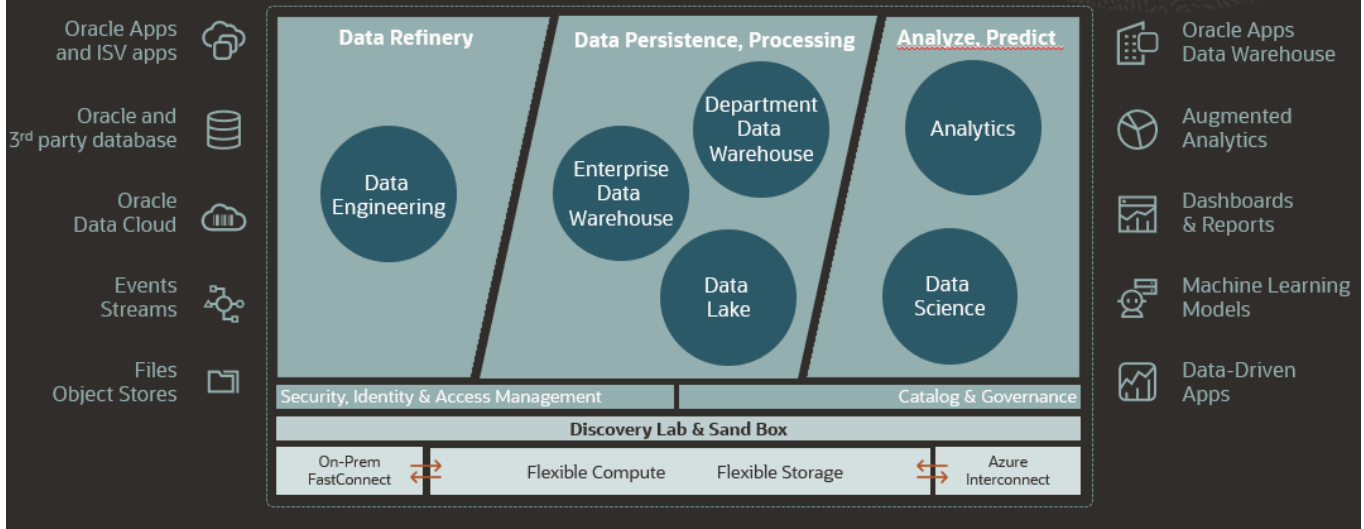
Oracle Apps and ISV apps

Oracle and 3rd party database

Oracle Data Cloud

Events Streams

Files Object Stores

Data Refinery

Data Engineering

Data Persistence, Processing

Enterprise Data Warehouse

Department Data Warehouse

Data Lake

Analyze, Predict

Analytics

Data Science

Security, Identity & Access Management

Catalog & Governance

Discovery Lab & Sand Box

On-Prem FastConnect

Flexible Compute

Flexible Storage

Azure Interconnect

Oracle Apps Data Warehouse

Augmented Analytics

Dashboards & Reports

Machine Learning Models

Data-Driven Apps